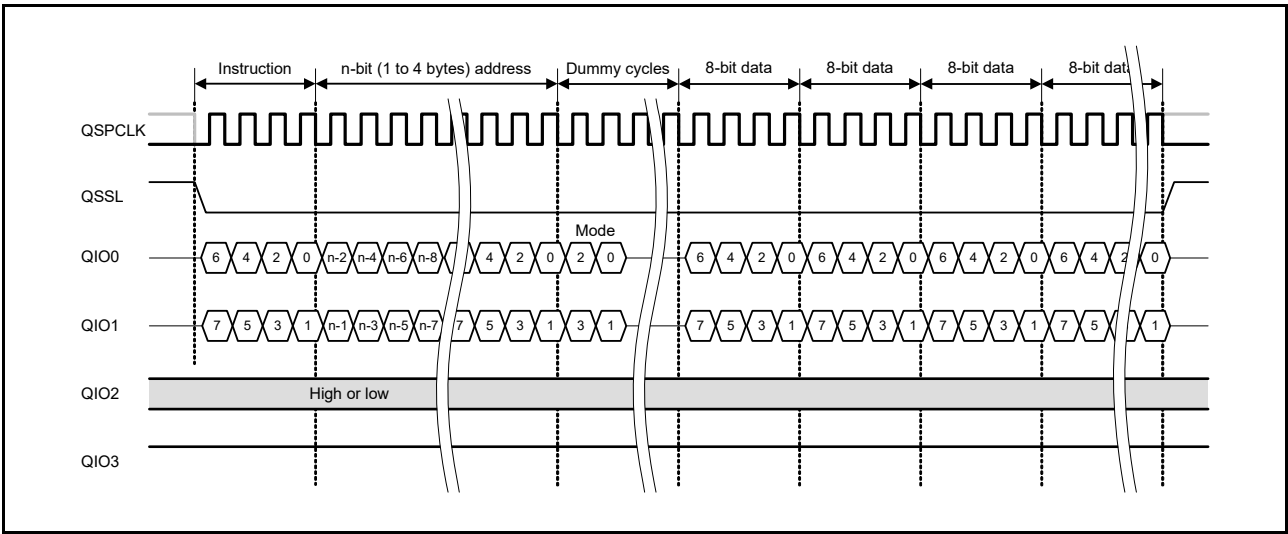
Instruction
n-bit (1 to 4 bytes) address
Dummy cycles
8-bit data
8-bit data
8-bit data
8-bit dat

QSPCLK

QSSL

Mode

QIO0 6 4 2 0 n-2 n-4 n-6 n-8 4 2 0 2 0 6 4 2 0 6 4 2 0 6 4 2 0 6 4 2 0

QIO1 7 5 3 1 n-1 n-3 n-5 n-7 7 5 3 1 3 1 7 5 3 1 7 5 3 1 7 5 3 1 7 5 1

QIO2 High or low

QIO3